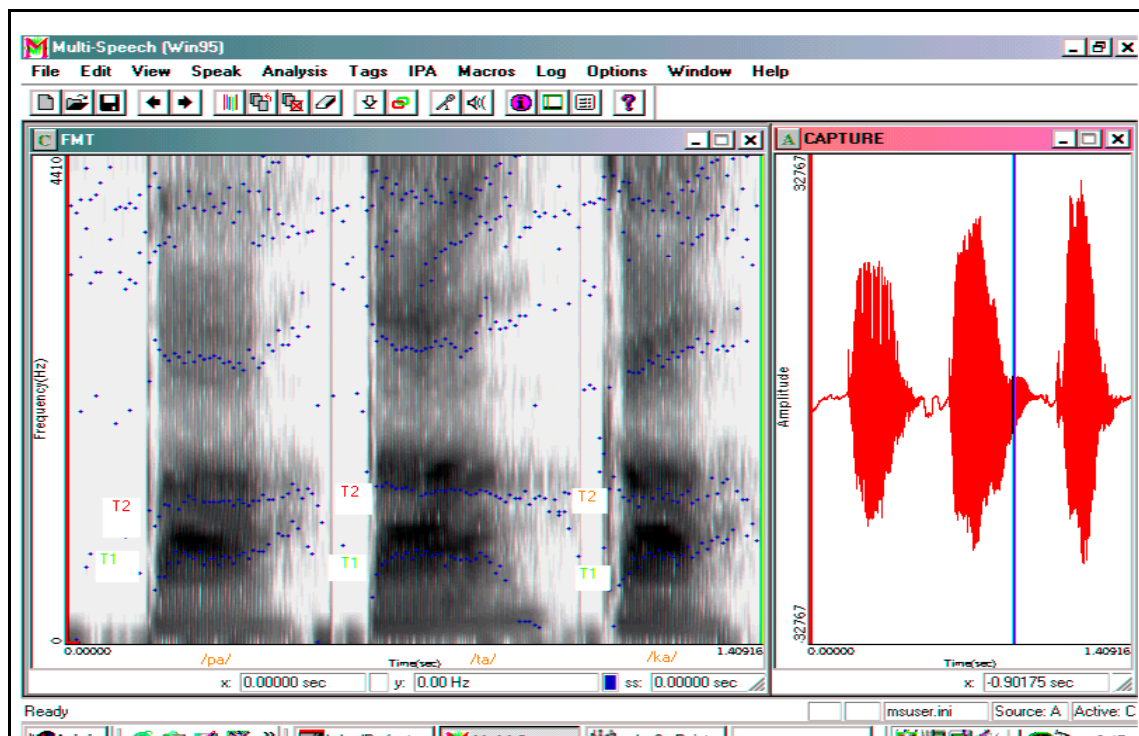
Multi-Speech (Win95)

File Edit View Speak Analysis Tags IPA Macros Log Options Window Help

C FMT

4410

Frequency(Hz)

T2

T1

T2

T1

T2

T1

0

0.00000

/pa/

Time(sec)

/ta/

/ka/

1.40916

x: 0.00000 sec

y: 0.00 Hz

ss: 0.00000 sec

A CAPTURE

32767

Amplitude

32767

0.00000

Time(sec)

1.40916

x: -0.90175 sec

Ready

msuser.ini

Source: A

Active: C